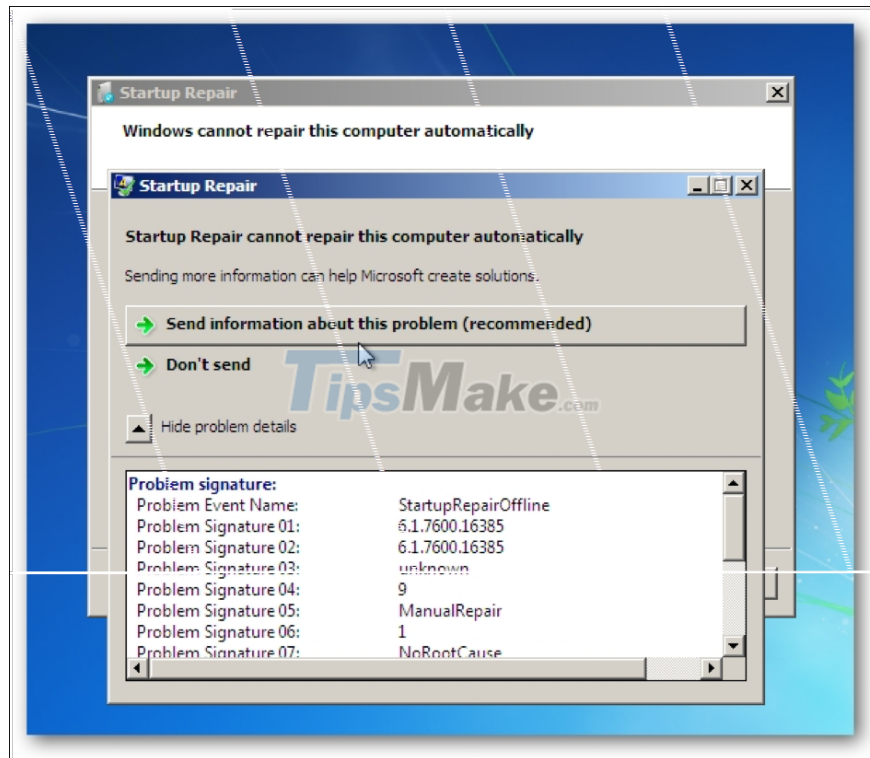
Startup Repair

Windows cannot repair this computer automatically

Startup Repair

Startup Repair cannot repair this computer automatically

Sending more information can help Microsoft create solutions.

Send information about this problem (recommended)

Don't send

TipsMake.com

Hide problem details

| Problem signature: | |
|---|---|
| Problem Event Name: | StartupRepairOffline |
| Problem Signature 01: | 6.1.7600.16385 |
| Problem Signature 02: | 6.1.7600.16385 |
| Problem Signature 03: | unknown |
| Problem Signature 04: | 9 |
| Problem Signature 05: | ManualRepair |
| Problem Signature 06: | 1 |
| Problem Signature 07: | NoRootCause |